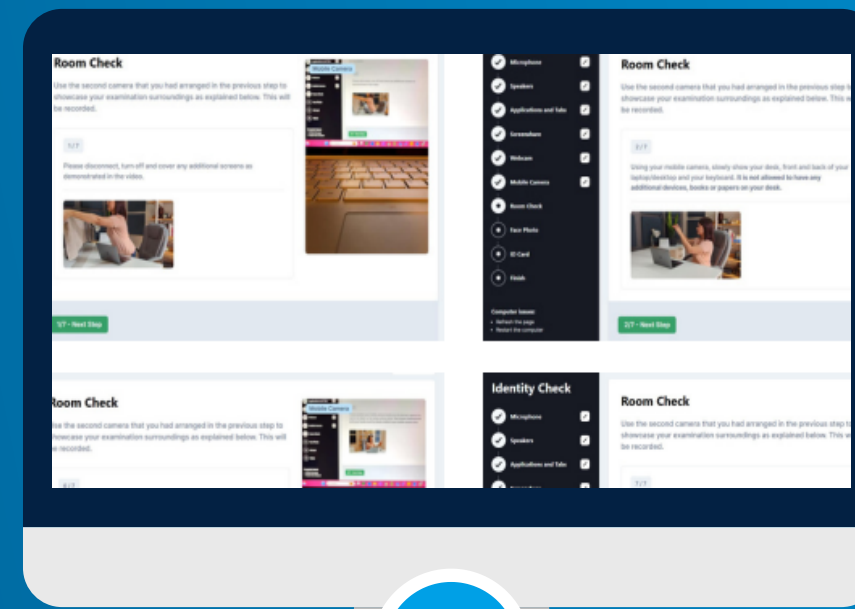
Room Check

Use the second camera that you had arranged in the previous step to showcase your examination surroundings as explained below. This will be recorded.

1/7

Please disconnect, turn off and cover any additional screens as demonstrated in the video.

Mobile Camera

1/7 - Next Step

Microphone
Speakers
Applications and Tabs
Screenshare
Webcam
Mobile Camera
Room Check
Face Photo
ID Card
Finish

Computer issues
• Refresh the page
• Restart the computer

Room Check

Use the second camera that you had arranged in the previous step to showcase your examination surroundings as explained below. This w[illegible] be recorded.

2/7

Using your mobile camera, slowly show your desk, front and back of your laptop/desktop and your keyboard. It is not allowed to have any additional devices, books or papers on your desk.

2/7 - Next Step

Room Check

Use the second camera that you had arranged in the previous step to showcase your examination surroundings as explained below. This will be recorded.

Mobile Camera

Identity Check

Microphone
Speakers
Applications and Tabs

Room Check

Use the second camera that you had arranged in the previous step to showase your examination surroundings as explained below. This w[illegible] be recorded.

7/7